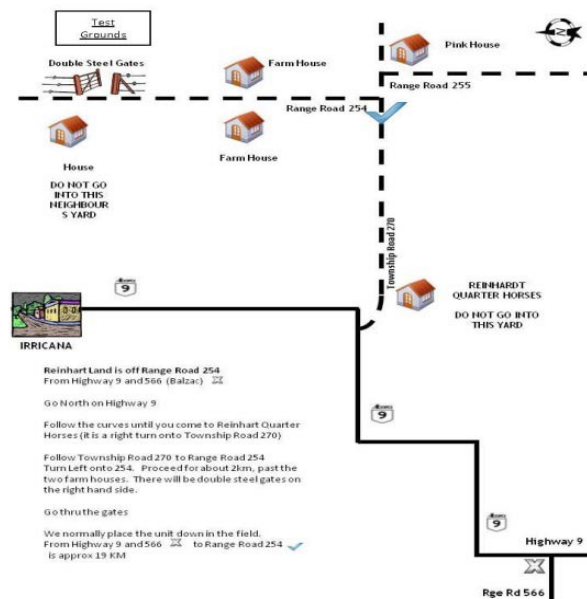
Test Grounds

Double Steel Gates

Farm House

Pink House

Range Road 255

Range Road 254

House

DO NOT GO INTO THIS NEIGHBOURS YARD

Farm House

Township Road 270

9

REINHARDT QUARTER HORSES

DO NOT GO INTO THIS YARD

IRRICANA

Reinhart Land is off Range Road 254
From Highway 9 and 566 (Balzac)

Go North on Highway 9

Follow the curves until you come to Reinhart Quarter Horses (it is a right turn onto Township Road 270)

Follow Township Road 270 to Range Road 254
Turn Left onto 254. Proceed for about 2km, past the two farm houses. There will be double steel gates on the right hand side.

Go thru the gates

We normally place the unit down in the field.
From Highway 9 and 566 to Range Road 254 is approx 19 KM

9

9

Highway 9

Rge Rd 566